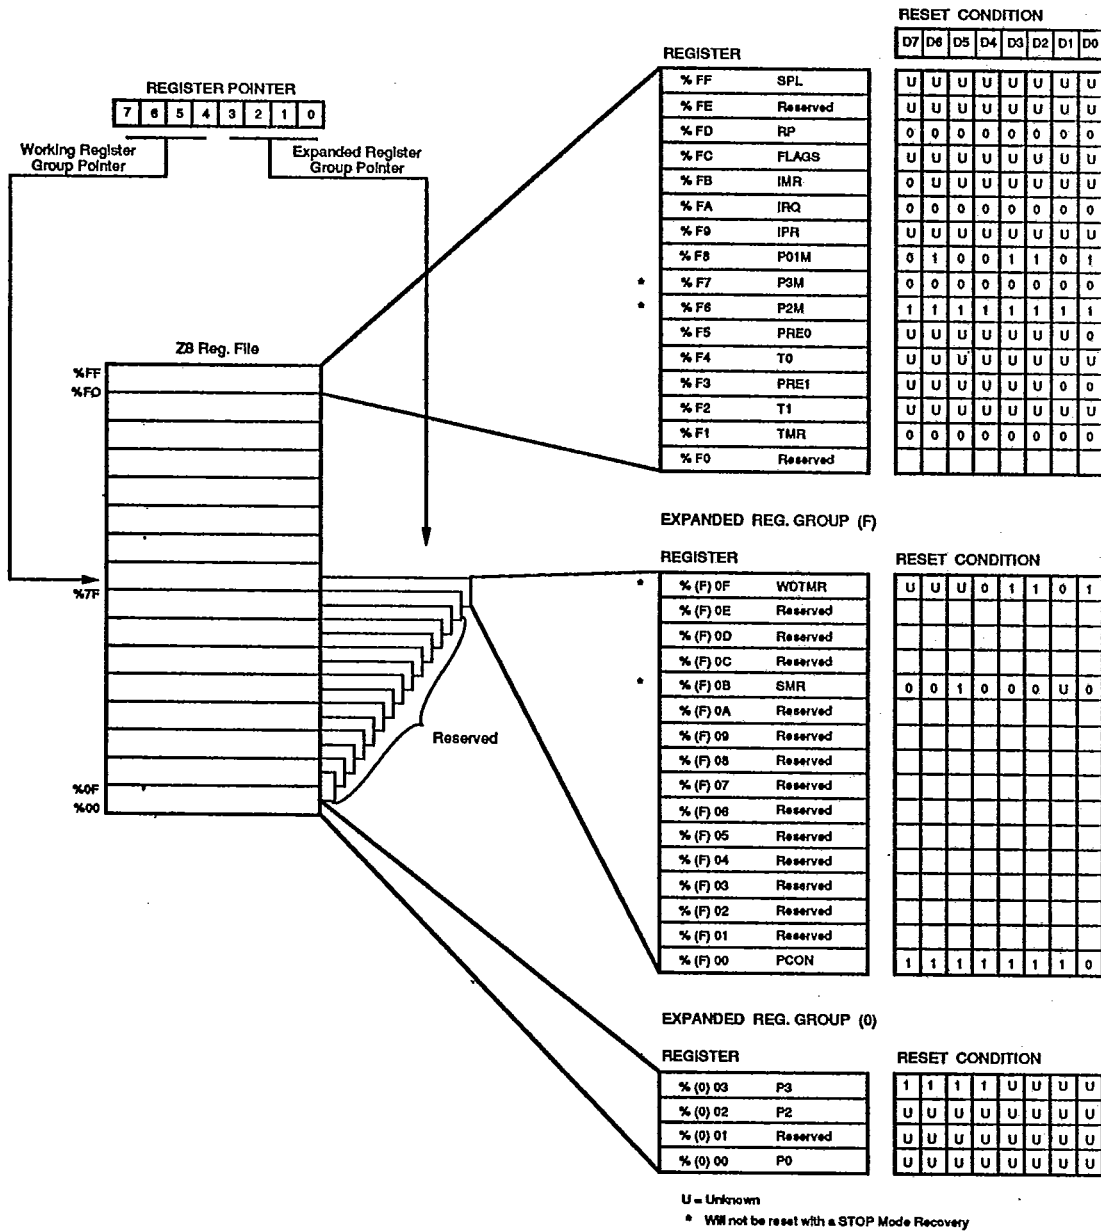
REGISTER POINTER

| 7 | 6 | 5 | 4 | 3 | 2 | 1 | 0 |
|---|---|---|---|---|---|---|---|

Working Register Group Pointer

Expanded Register Group Pointer

Z8 Reg. File

%FF
%F0
%7F
%0F
%00

Reserved

REGISTER

RESET CONDITION

| REGISTER | | D7 | D6 | D5 | D4 | D3 | D2 | D1 | D0 |
|---|---|---|---|---|---|---|---|---|---|
| % FF | SPL | U | U | U | U | U | U | U | U |
| % FE | Reserved | U | U | U | U | U | U | U | U |
| % FD | RP | 0 | 0 | 0 | 0 | 0 | 0 | 0 | 0 |
| % FC | FLAGS | U | U | U | U | U | U | U | U |
| % FB | IMR | 0 | U | U | U | U | U | U | U |
| % FA | IRQ | 0 | 0 | 0 | 0 | 0 | 0 | 0 | 0 |
| % F9 | IPR | U | U | U | U | U | U | U | U |
| % F8 | P01M | 0 | 1 | 0 | 0 | 1 | 1 | 0 | 1 |
| * % F7 | P3M | 0 | 0 | 0 | 0 | 0 | 0 | 0 | 0 |
| * % F6 | P2M | 1 | 1 | 1 | 1 | 1 | 1 | 1 | 1 |
| % F5 | PRE0 | U | U | U | U | U | U | U | 0 |
| % F4 | T0 | U | U | U | U | U | U | U | U |
| % F3 | PRE1 | U | U | U | U | U | U | 0 | 0 |
| % F2 | T1 | U | U | U | U | U | U | U | U |
| % F1 | TMR | 0 | 0 | 0 | 0 | 0 | 0 | 0 | 0 |
| % F0 | Reserved | | | | | | | | |

EXPANDED REG. GROUP (F)

REGISTER

RESET CONDITION

| REGISTER | | | | | | | | | |
|---|---|---|---|---|---|---|---|---|---|
| * % (F) 0F | WDTMR | U | U | U | 0 | 1 | 1 | 0 | 1 |
| % (F) 0E | Reserved | | | | | | | | |
| % (F) 0D | Reserved | | | | | | | | |
| % (F) 0C | Reserved | | | | | | | | |
| * % (F) 0B | SMR | 0 | 0 | 1 | 0 | 0 | 0 | U | 0 |
| % (F) 0A | Reserved | | | | | | | | |
| % (F) 09 | Reserved | | | | | | | | |
| % (F) 08 | Reserved | | | | | | | | |
| % (F) 07 | Reserved | | | | | | | | |
| % (F) 06 | Reserved | | | | | | | | |
| % (F) 05 | Reserved | | | | | | | | |
| % (F) 04 | Reserved | | | | | | | | |
| % (F) 03 | Reserved | | | | | | | | |
| % (F) 02 | Reserved | | | | | | | | |
| % (F) 01 | Reserved | | | | | | | | |
| % (F) 00 | PCON | 1 | 1 | 1 | 1 | 1 | 1 | 1 | 0 |

EXPANDED REG. GROUP (0)

REGISTER

RESET CONDITION

| REGISTER | | | | | | | | | |
|---|---|---|---|---|---|---|---|---|---|
| % (0) 03 | P3 | 1 | 1 | 1 | 1 | U | U | U | U |
| % (0) 02 | P2 | U | U | U | U | U | U | U | U |
| % (0) 01 | Reserved | U | U | U | U | U | U | U | U |
| % (0) 00 | P0 | U | U | U | U | U | U | U | U |

U = Unknown
* Will not be reset with a STOP Mode Recovery